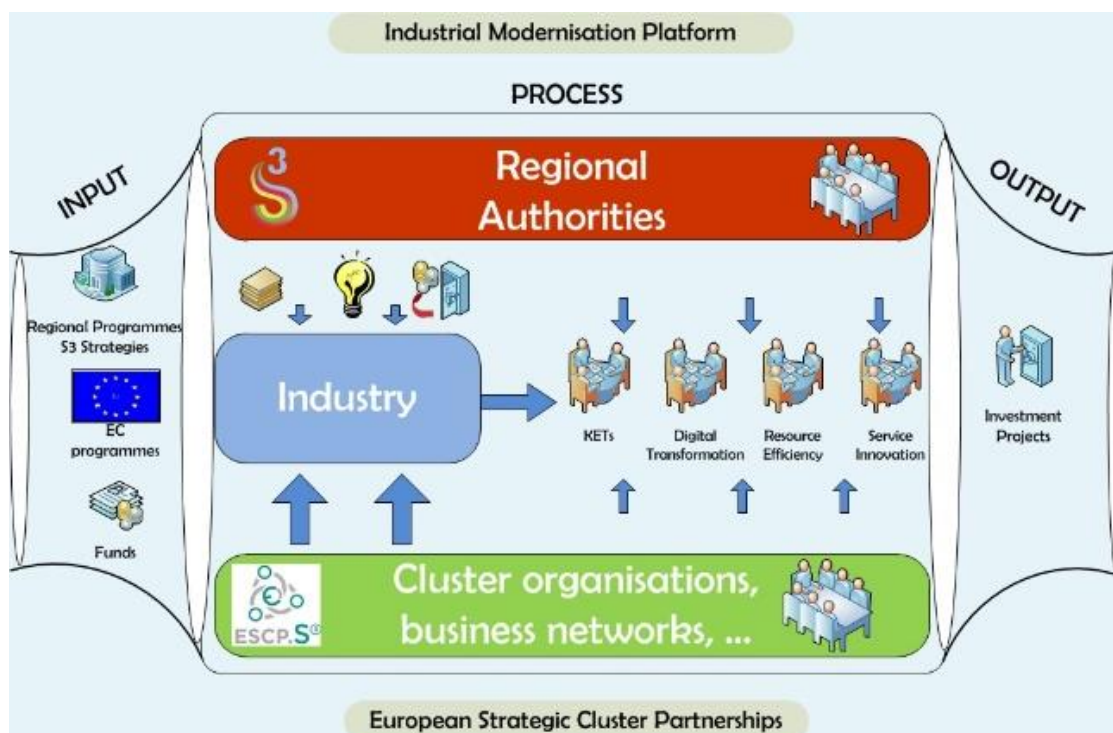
Industrial Modernisation Platform

PROCESS

INPUT

OUTPUT

$S^3$

Regional Authorities

Regional Programmes S3 Strategies

EC programmes

Funds

Industry

KETs

Digital Transformation

Resource Efficiency

Service Innovation

Investment Projects

ESCP.S³

Cluster organisations, business networks, ...

European Strategic Cluster Partnerships